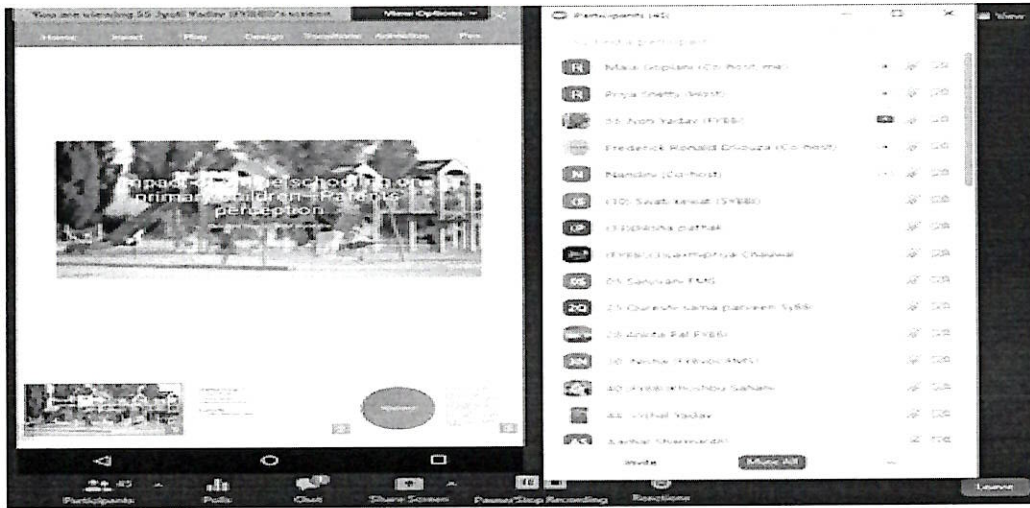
You are viewing 55 Jyoti Yadav (SYBBI)'s screen View Options

Home Insert Play Design Transitions Animations Rev

Impact of preschool on primary children - Parents perception

Participants (41)

Maia Gopiani (Co-host, me)

Priya Shetty (Host)

55 Anni Yadav (FYBBI)

Frederick Ronald D'souza (Co-host)

Nandini (Co-host)

(10) Swati kesar (SYBBI)

Dipeeka pathak

(FYBBI) Shamimpriya Chauhan

05 Sanjivani FMS

25 Qureshi saima parveen SYBBI

28 Anita Pal FYBBI

30 Nisha (FYBBI-FMS)

40 FYBBI Khushbu Sahani

44 Vishal Yadav

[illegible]

Invite Mute All

Participants 41 Polls Chat Share Screen Pause/Stop Recording Reactions Leave View